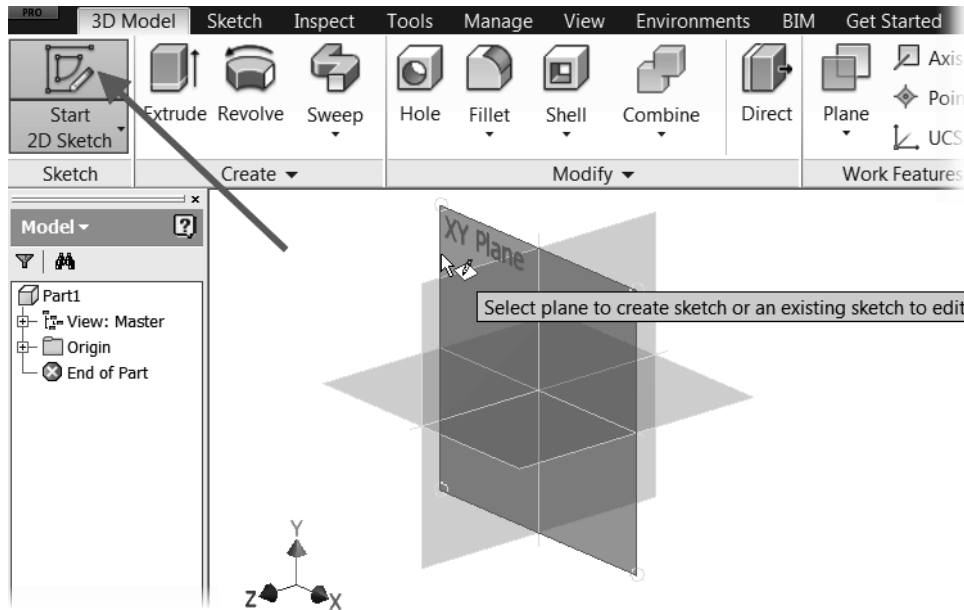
PRO

3D Model Sketch Inspect Tools Manage View Environments BIM Get Started

Start 2D Sketch

Extrude Revolve Sweep

Hole Fillet Shell Combine

Direct

Plane

Axis

Poin

UCS

Sketch

Create ▾

Modify ▾

Work Features

Model ▾

Part1

View: Master

Origin

End of Part

XY Plane

Select plane to create sketch or an existing sketch to edit

Y

Z

X